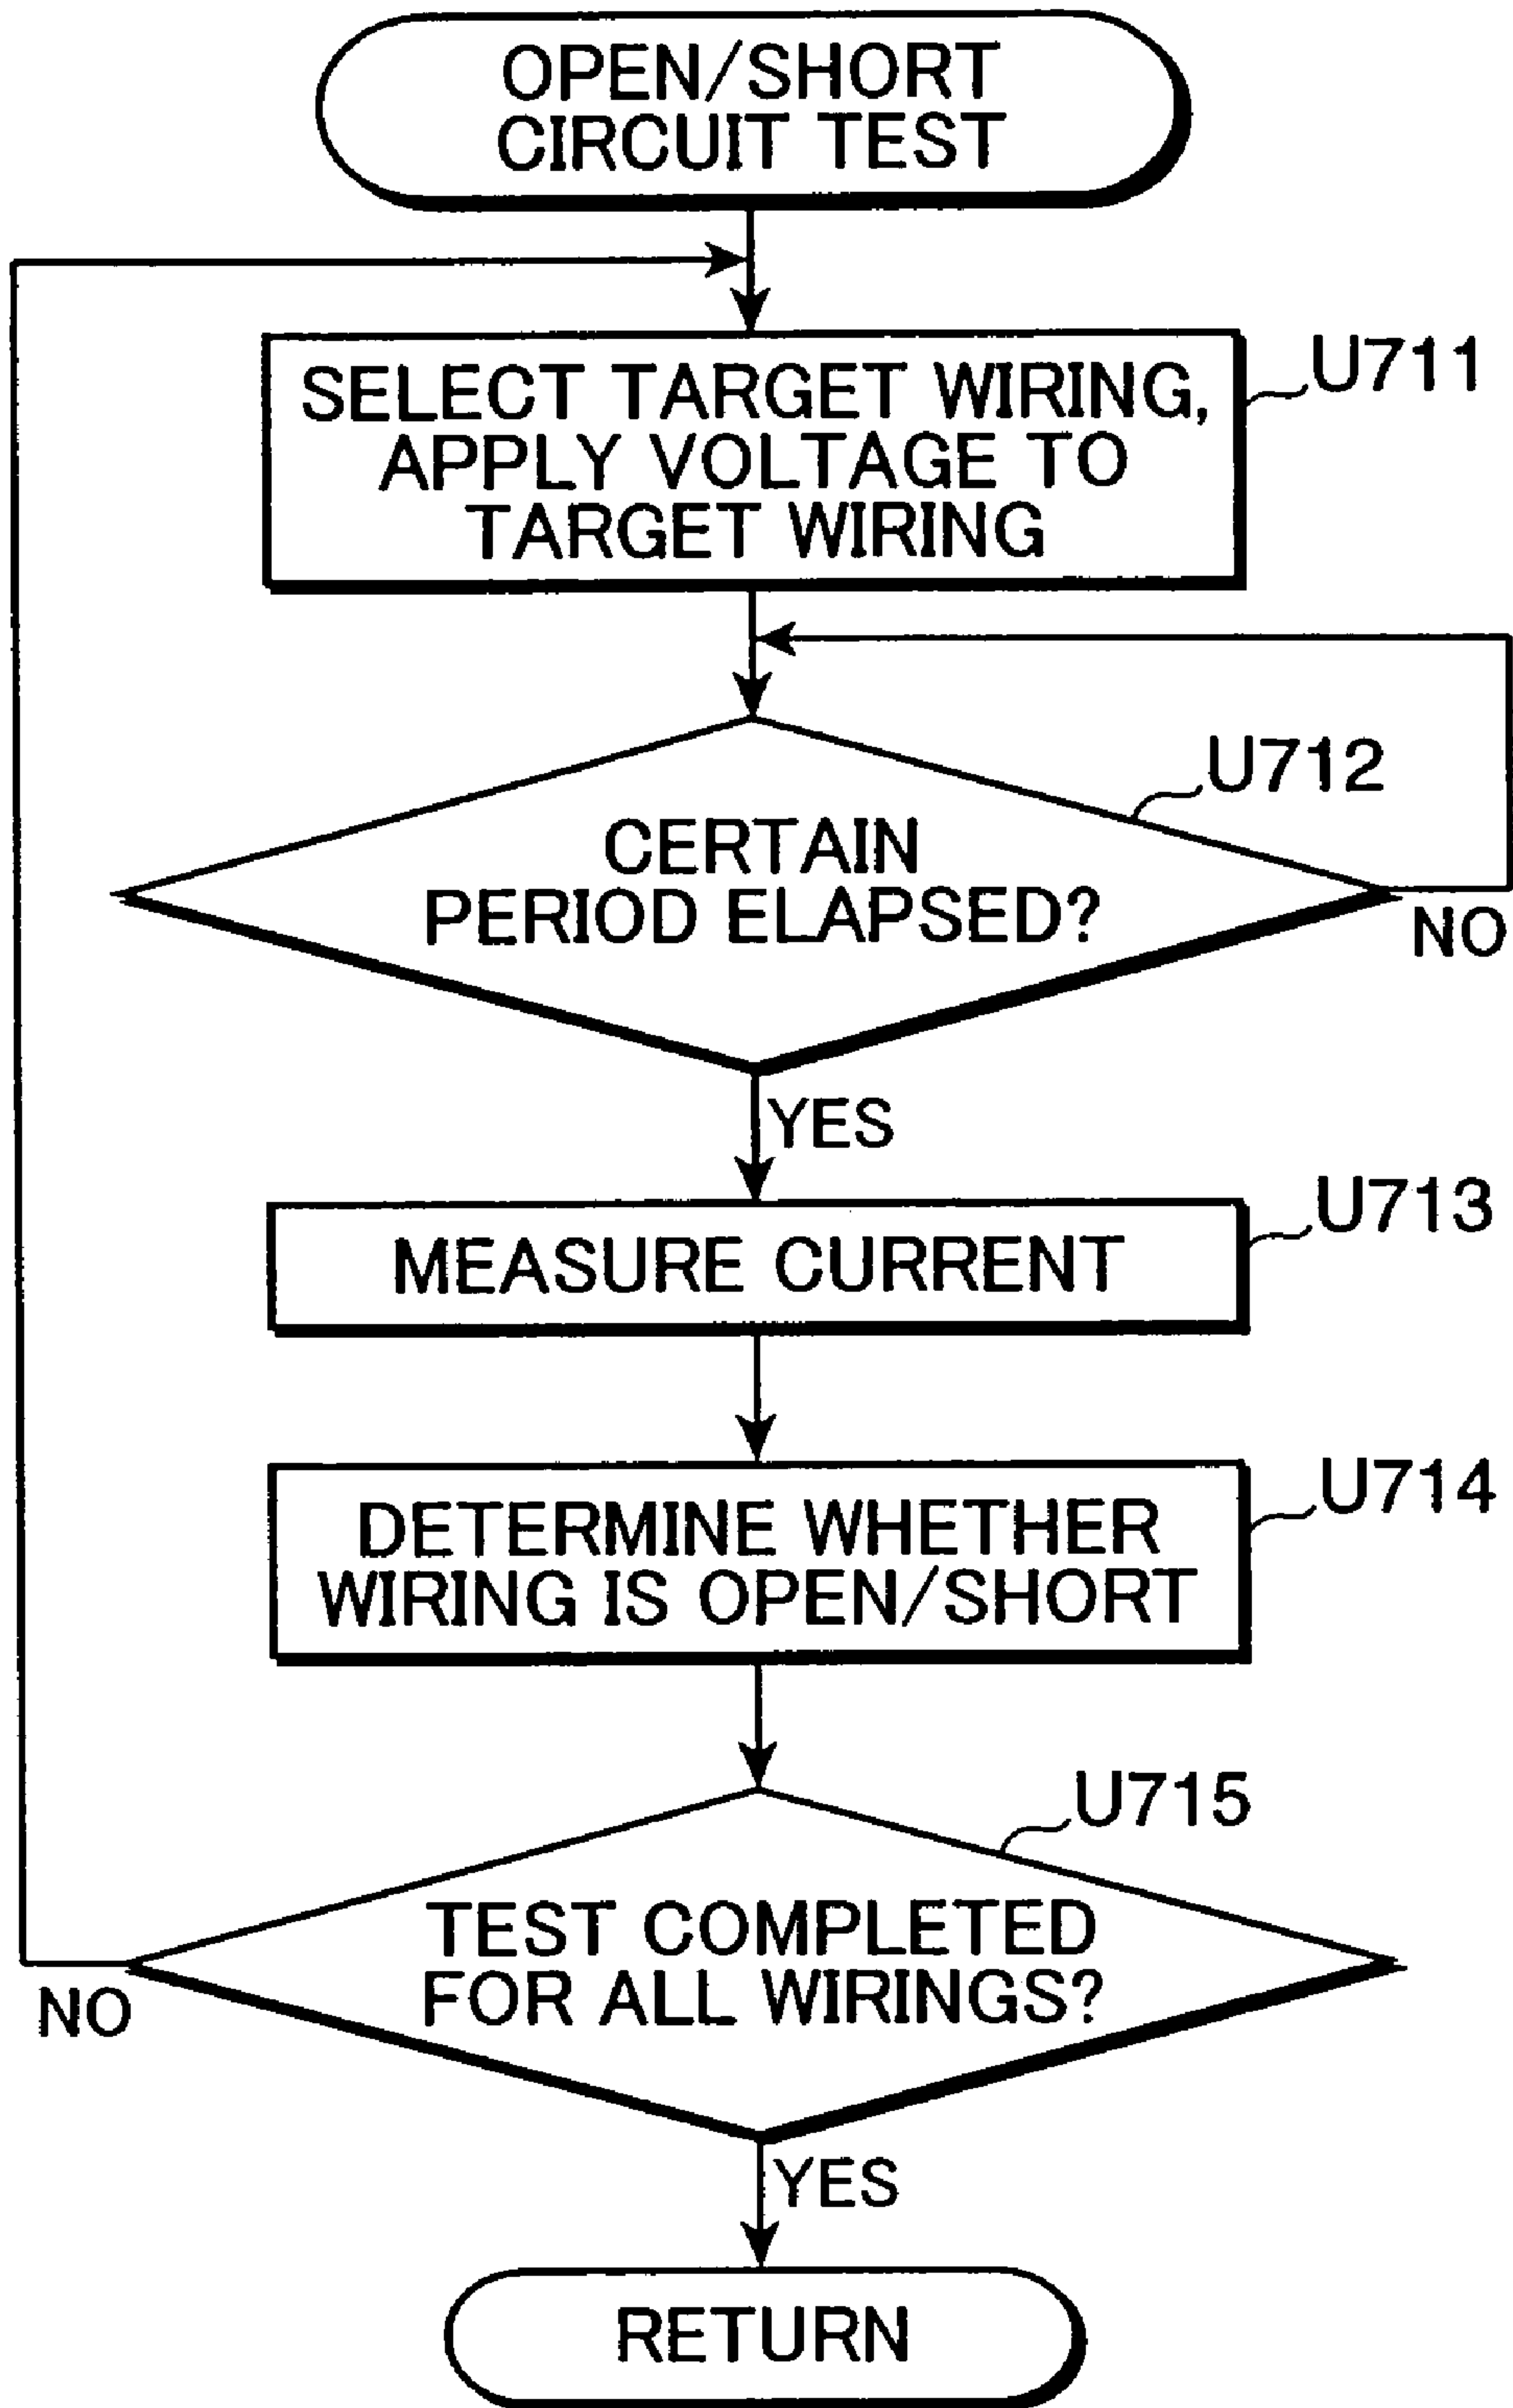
OPEN/SHORT CIRCUIT TEST

SELECT TARGET WIRING, APPLY VOLTAGE TO TARGET WIRING

U711

U712

CERTAIN PERIOD ELAPSED?

NO

YES

MEASURE CURRENT

U713

DETERMINE WHETHER WIRING IS OPEN/SHORT

U714

U715

TEST COMPLETED FOR ALL WIRINGS?

NO

YES

RETURN